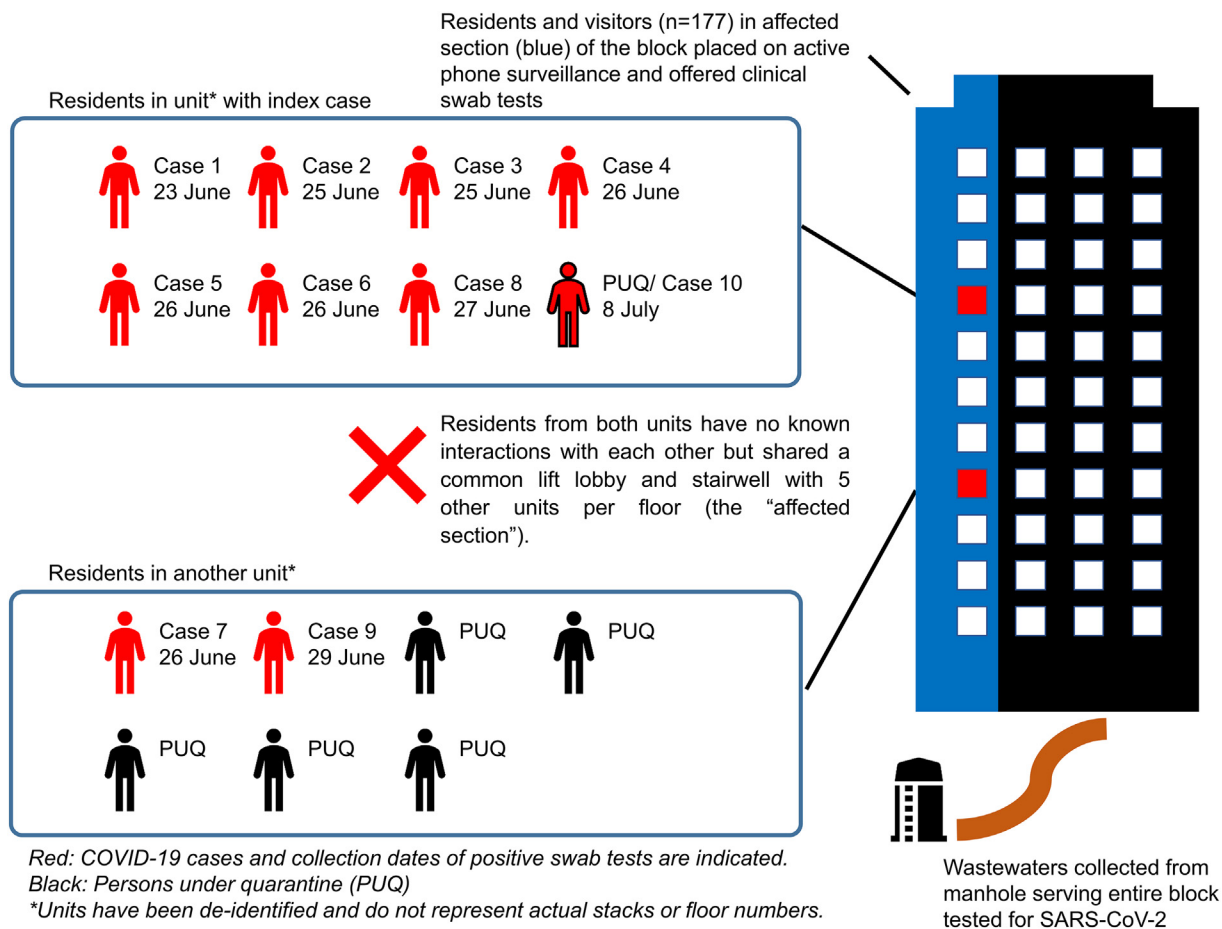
Residents and visitors (n=177) in affected section (blue) of the block placed on active phone surveillance and offered clinical swab tests

Residents in unit* with index case

Case 1
23 June

Case 2
25 June

Case 3
25 June

Case 4
26 June

Case 5
26 June

Case 6
26 June

Case 8
27 June

PUQ/ Case 10
8 July

Residents from both units have no known interactions with each other but shared a common lift lobby and stairwell with 5 other units per floor (the "affected section").

Residents in another unit*

Case 7
26 June

Case 9
29 June

PUQ

PUQ

PUQ

PUQ

PUQ

Red: COVID-19 cases and collection dates of positive swab tests are indicated.
Black: Persons under quarantine (PUQ)
*Units have been de-identified and do not represent actual stacks or floor numbers.

Wastewaters collected from manhole serving entire block tested for SARS-CoV-2